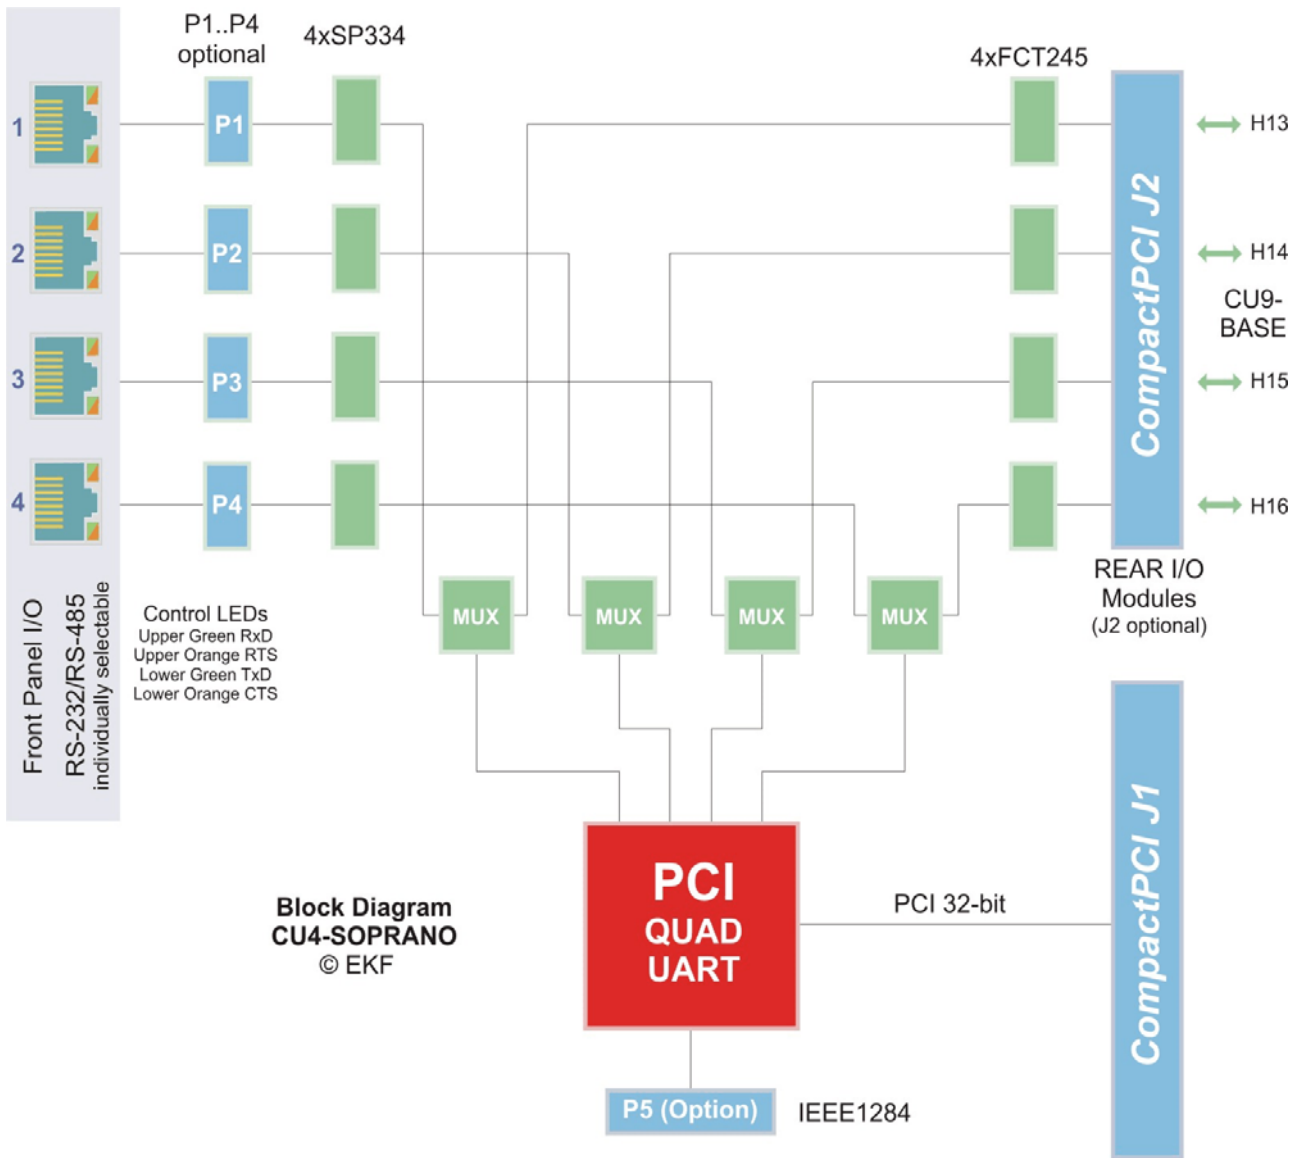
P1..P4 optional

4xSP334

4xFCT245

1

P1

2

P2

3

P3

4

P4

CompactPCI J2

H13

H14

CU9-BASE

H15

H16

MUX

MUX

MUX

MUX

REAR I/O Modules (J2 optional)

Front Panel I/O

RS-232/RS-485 individually selectable

Control LEDs
Upper Green RxD
Upper Orange RTS
Lower Green TxD
Lower Orange CTS

PCI QUAD UART

PCI 32-bit

CompactPCI J1

Block Diagram
CU4-SOPRANO
© EKF

P5 (Option)

IEEE1284